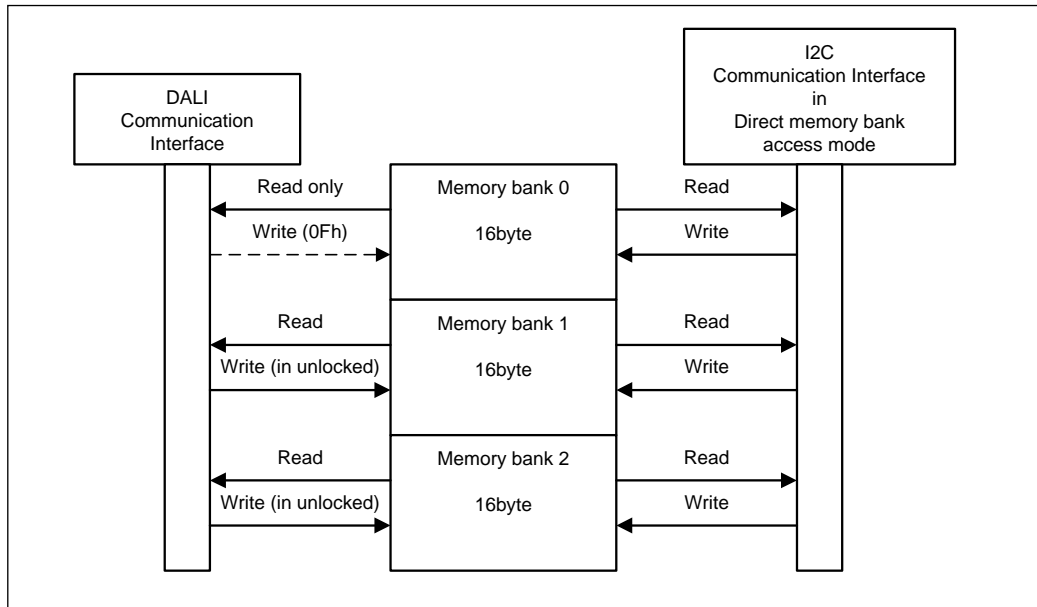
DALI Communication Interface

I2C Communication Interface in Direct memory bank access mode

Read only

Write (0Fh)

Memory bank 0

16byte

Read

Write

Read

Write (in unlocked)

Memory bank 1

16byte

Read

Write

Read

Write (in unlocked)

Memory bank 2

16byte

Read

Write